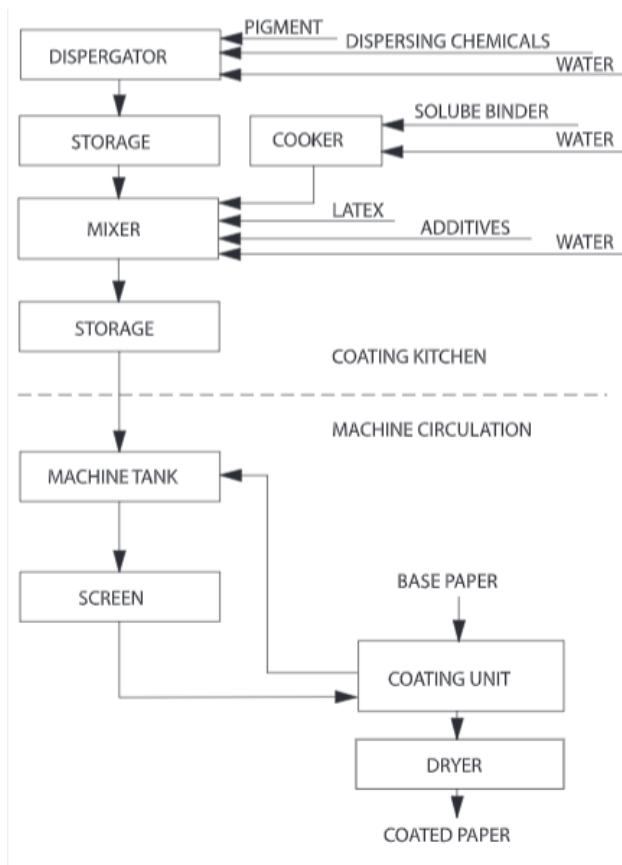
PIGMENT
DISPERSING CHEMICALS
WATER
DISPERGATOR

STORAGE
COOKER
SOLUBE BINDER
WATER

MIXER
LATEX
ADDITIVES
WATER

STORAGE

COATING KITCHEN

MACHINE CIRCULATION

MACHINE TANK

SCREEN

BASE PAPER

COATING UNIT

DRYER

COATED PAPER